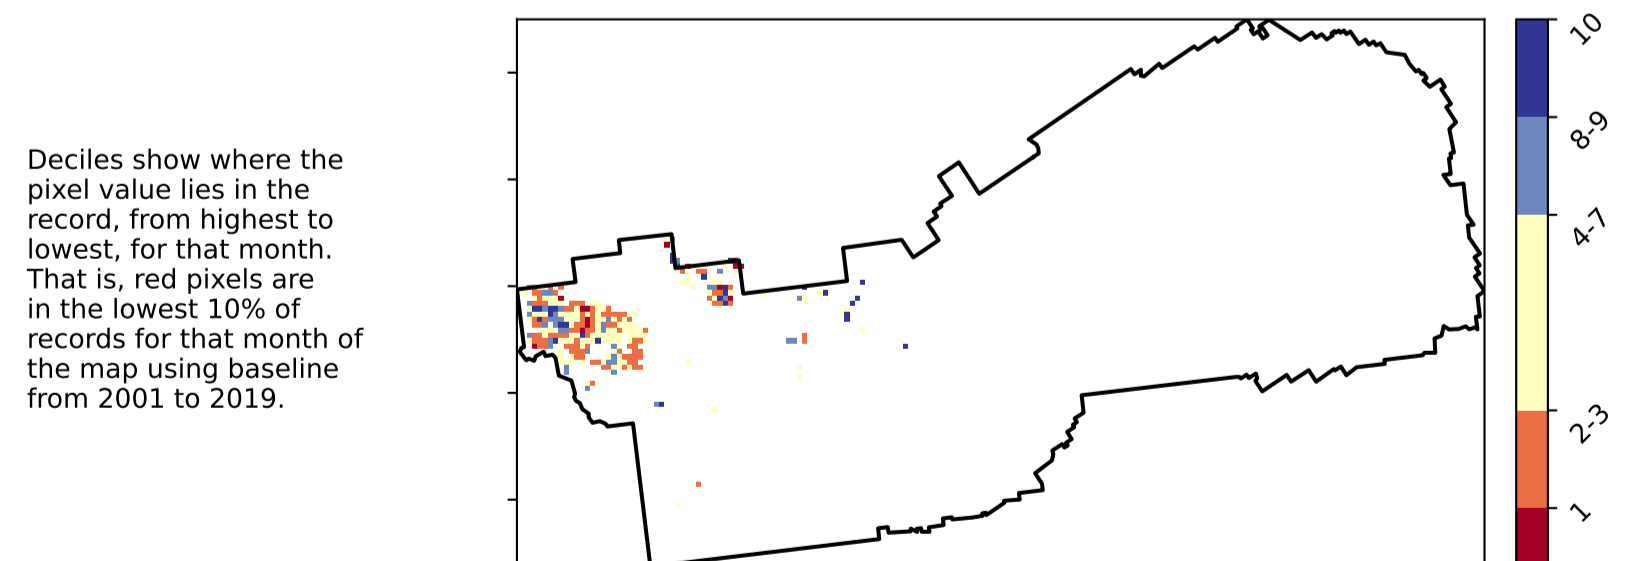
Deciles show where the pixel value lies in the record, from highest to lowest, for that month. That is, red pixels are in the lowest 10% of records for that month of the map using baseline from 2001 to 2019.

10
8-9
4-7
2-3
1